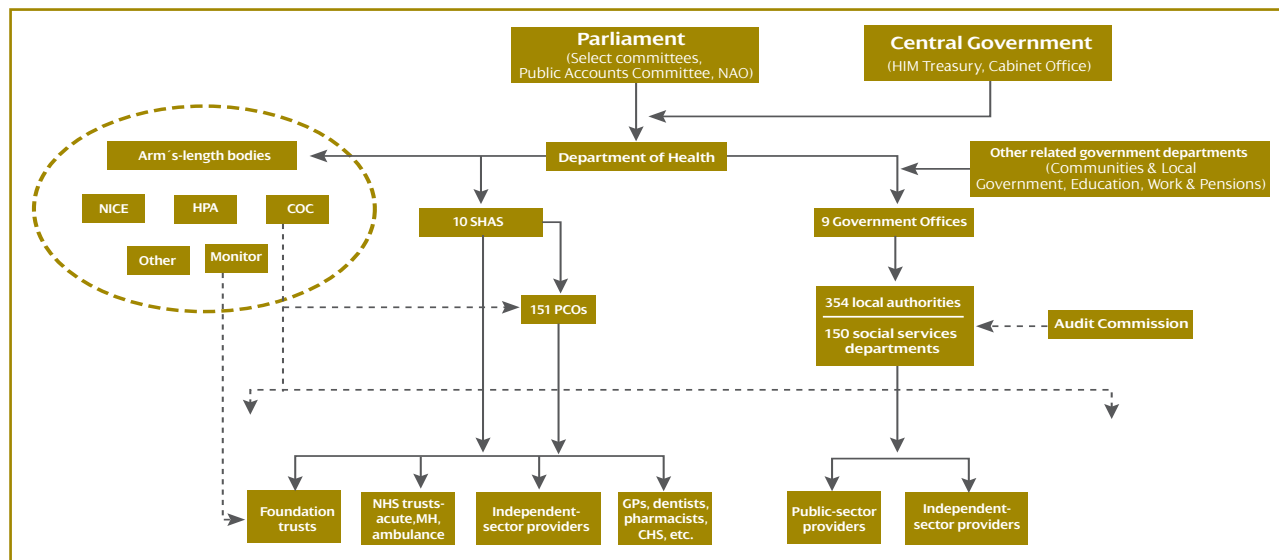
Parliament
(Select committees, Public Accounts Committee, NAO)

Central Government
(HIM Treasury, Cabinet Office)

Arm´s-length bodies

Department of Health

Other related government departments
(Communities & Local Government, Education, Work & Pensions)

NICE

HPA

COC

Other

Monitor

10 SHAS

9 Government Offices

151 PCOs

354 local authorities

150 social services departments

Audit Commission

Foundation trusts

NHS trusts-acute,MH, ambulance

Independent-sector providers

GPs, dentists, pharmacists, CHS, etc.

Public-sector providers

Independent-sector providers